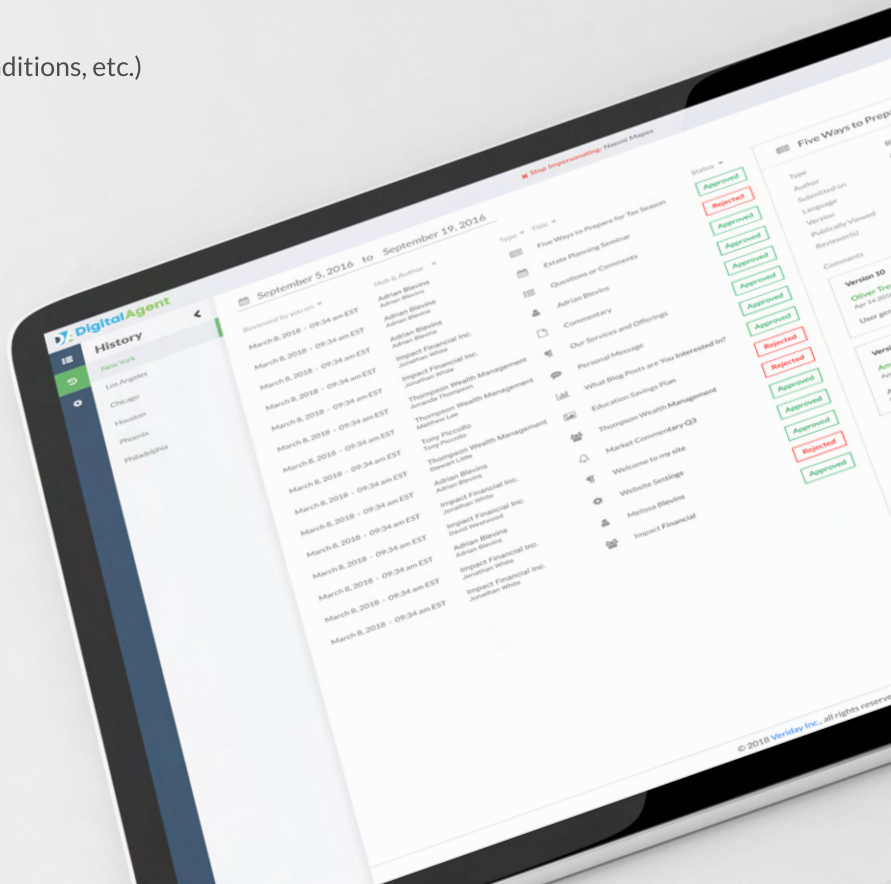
ditions, etc.)

Stop Impersonating: Naomi Mapes

DigitalAgent

History

New York
Los Angeles
Chicago
Houston
Phoenix
Philadelphia

September 5, 2016 to September 19, 2016

| Reviewed by you on | Hub & Author | Type | Title | Status |
|---|---|---|---|---|
| March 8, 2018 - 09:34 am EST | Adrian Blevins Adrian Blevins | | Five Ways to Prepare for Tax Season | Approved |
| March 8, 2018 - 09:34 am EST | Adrian Blevins Adrian Blevins | | Estate Planning Seminar | Rejected |
| March 8, 2018 - 09:34 am EST | Adrian Blevins Adrian Blevins | | Questions or Comments | Approved |
| March 8, 2018 - 09:34 am EST | Impact Financial Inc. Jonathan White | | Adrian Blevins | Approved |
| March 8, 2018 - 09:34 am EST | Impact Financial Inc. Jonathan White | | Commentary | Approved |
| March 8, 2018 - 09:34 am EST | Thompson Wealth Management Amanda Thompson | | Our Services and Offerings | Approved |
| March 8, 2018 - 09:34 am EST | Thompson Wealth Management Matthew Lee | | Personal Message | Approved |
| March 8, 2018 - 09:34 am EST | Tony Piccollo Tony Piccollo | | What Blog Posts are You Interested In? | Approved |
| March 8, 2018 - 09:34 am EST | Thompson Wealth Management Stewart Little | | Education Savings Plan | Rejected |
| March 8, 2018 - 09:34 am EST | Adrian Blevins Adrian Blevins | | Thompson Wealth Management | Rejected |
| March 8, 2018 - 09:34 am EST | Impact Financial Inc. Jonathan White | | Market Commentary Q3 | Approved |
| March 8, 2018 - 09:34 am EST | Impact Financial Inc. David Westwood | | Welcome to my site | Approved |
| March 8, 2018 - 09:34 am EST | Adrian Blevins Adrian Blevins | | Website Settings | Approved |
| March 8, 2018 - 09:34 am EST | Impact Financial Inc. Jonathan White | | Melissa Blevins | Rejected |
| March 8, 2018 - 09:34 am EST | Impact Financial Inc. Jonathan White | | Impact Financial | Approved |

Five Ways to Prep

Type
Author
Submitted on
Language
Version
Publically Viewed
Reviewer(s)

Comments

Version 10
Oliver Tre
Apr 14 201
User gen

Versi
Am

© 2018 Veriday Inc. all rights reserve